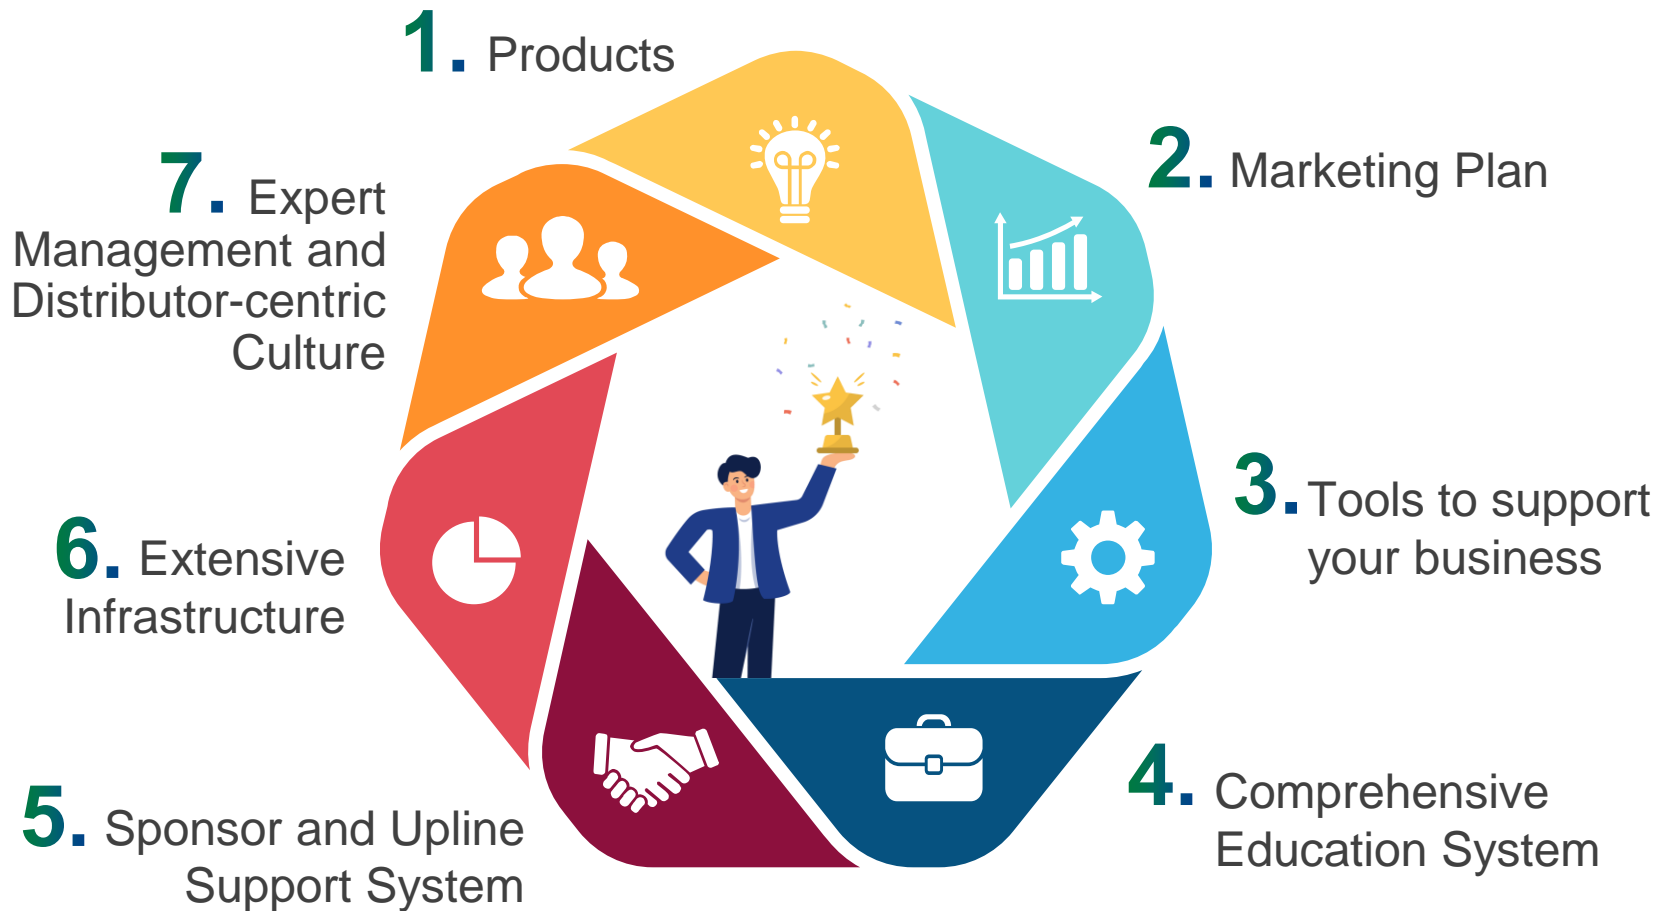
1. Products

2. Marketing Plan

3. Tools to support your business

4. Comprehensive Education System

5. Sponsor and Upline Support System

6. Extensive Infrastructure

7. Expert Management and Distributor-centric Culture